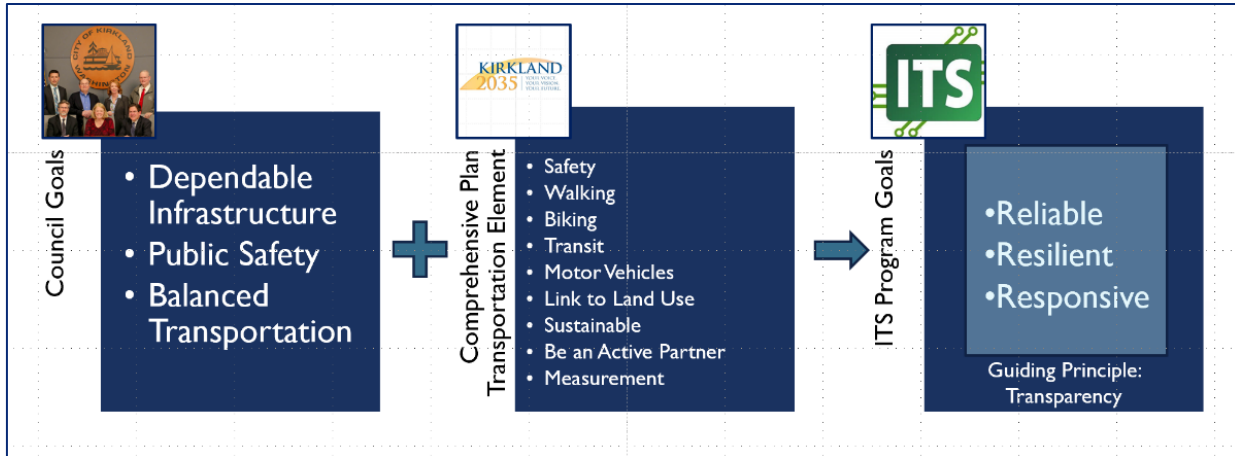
CITY OF KIRKLAND WASHINGTON

Council Goals

• Dependable Infrastructure
• Public Safety
• Balanced Transportation

KIRKLAND 2035 YOUR VOICE. YOUR VISION. YOUR FUTURE.

Comprehensive Plan Transportation Element

• Safety
• Walking
• Biking
• Transit
• Motor Vehicles
• Link to Land Use
• Sustainable
• Be an Active Partner
• Measurement

ITS

ITS Program Goals

•Reliable
•Resilient
•Responsive

Guiding Principle: Transparency